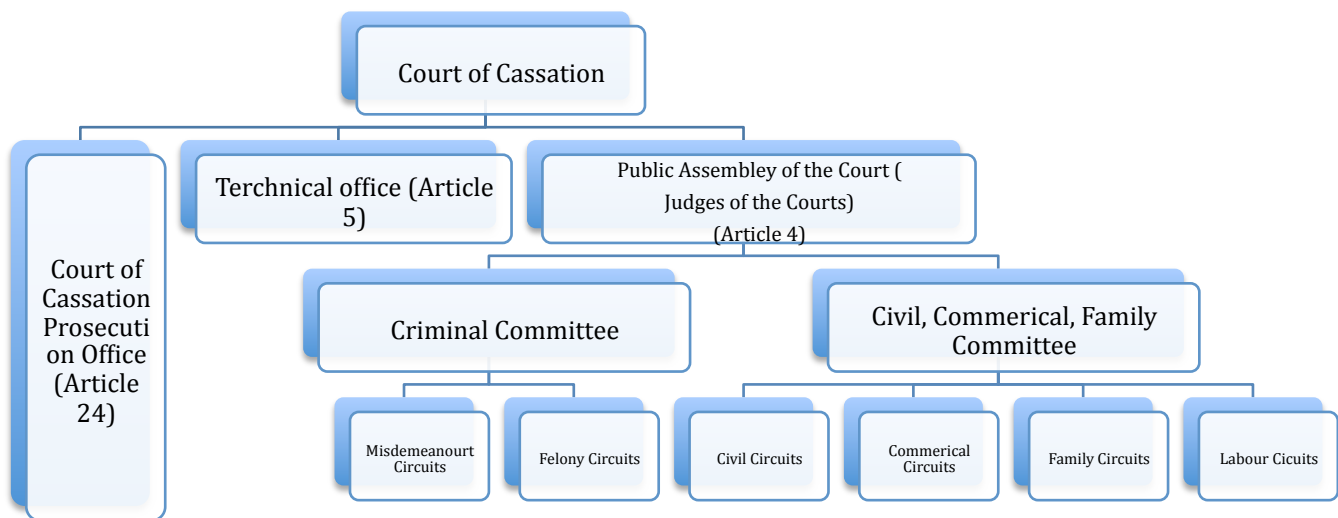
Court of Cassation

Court of Cassation Prosecution Office (Article 24)

Terchnical office (Article 5)

Public Assembley of the Court ( Judges of the Courts) (Article 4)

Criminal Committee

Civil, Commerical, Family Committee

Misdemeanourt Circuits

Felony Circuits

Civil Circuits

Commerical Circuits

Family Circuits

Labour Cicuits